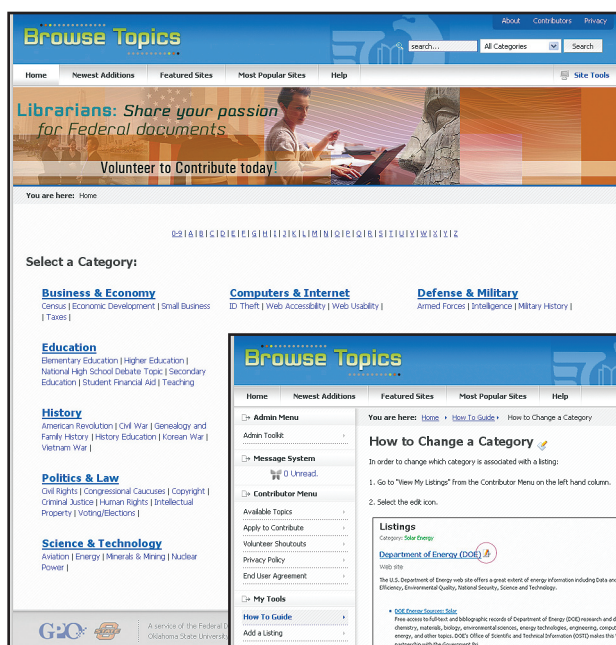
Browse Topics

About | Contributors | Privacy

search... | All Categories | Search

Home | Newest Additions | Featured Sites | Most Popular Sites | Help | Site Tools

Librarians: Share your passion for Federal documents

Volunteer to Contribute today!

You are here: Home

0-9 | A | B | C | D | E | F | G | H | I | J | K | L | M | N | O | P | Q | R | S | T | U | V | W | X | Y | Z

Select a Category:

Business & Economy
Census | Economic Development | Small Business | Taxes |

Computers & Internet
ID Theft | Web Accessibility | Web Usability |

Defense & Military
Armed Forces | Intelligence | Military History |

Education
Elementary Education | Higher Education | National High School Debate Topic | Secondary Education | Student Financial Aid | Teaching

History
American Revolution | Civil War | Genealogy and Family History | History Education | Korean War | Vietnam War |

Politics & Law
Civil Rights | Congressional Caucuses | Copyright | Criminal Justice | Human Rights | Intellectual Property | Voting/Elections |

Science & Technology
Aviation | Energy | Minerals & Mining | Nuclear Power |

GPO | A service of the Federal D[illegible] Oklahoma State University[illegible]

Browse Topics

Home | Newest Additions | Featured Sites | Most Popular Sites | Help

Admin Menu
Admin Toolkit

Message System
0 Unread.

Contributor Menu
Available Topics
Apply to Contribute
Volunteer Shoutouts
Privacy Policy
End User Agreement

My Tools
How To Guide
Add a Listing

You are here: Home > How To Guide > How to Change a Category

How to Change a Category

In order to change which category is associated with a listing:

1. Go to "View My Listings" from the Contributor Menu on the left hand column.

2. Select the edit icon.

Listings
Category: Solar Energy

Department of Energy (DOE)
Web site

The U.S. Department of Energy web site offers a great extent of energy information including Data and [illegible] Efficiency, Environmental Quality, National Security, Science and Technology.

• DOE Energy Sources: Solar
Free access to full-text and bibliographic records of Department of Energy (DOE) research and d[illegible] chemistry, materials, biology, environmental sciences, energy technologies, engineering, comput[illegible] energy, and other topics. DOE's Office of Scientific and Technical Information (OSTI) makes this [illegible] partnership with the Government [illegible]